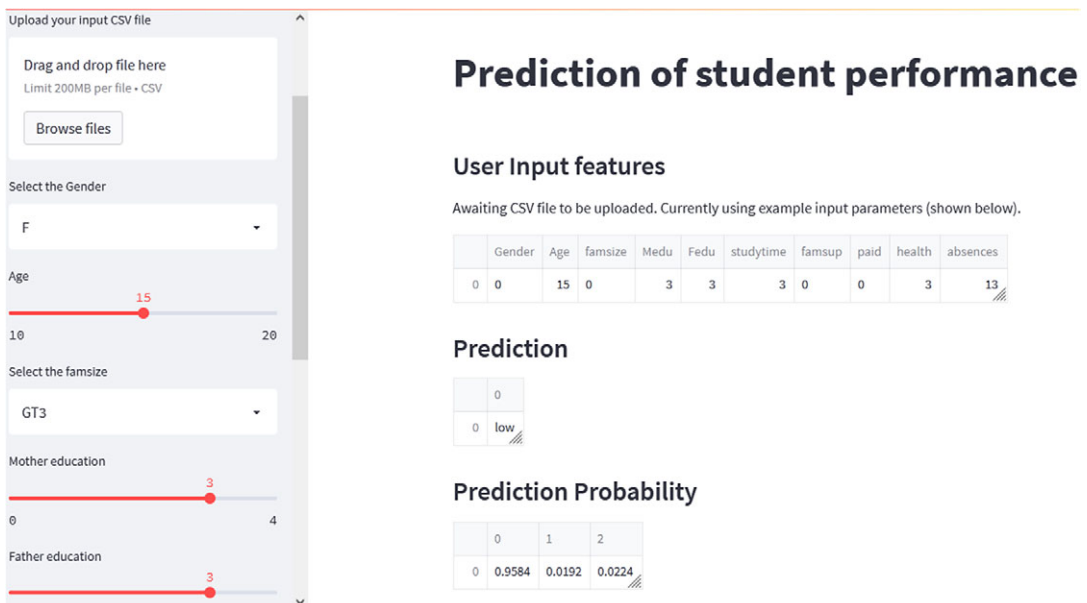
Upload your input CSV file

Drag and drop file here
Limit 200MB per file • CSV

Browse files

Select the Gender

F

Age

15

10

20

Select the famsize

GT3

Mother education

3

0

4

Father education

3

# Prediction of student performance

## User Input features

Awaiting CSV file to be uploaded. Currently using example input parameters (shown below).

| | Gender | Age | famsize | Medu | Fedu | studytime | famsup | paid | health | absences |
|---|---|---|---|---|---|---|---|---|---|---|
| 0 | 0 | 15 | 0 | 3 | 3 | 3 | 0 | 0 | 3 | 13 |

## Prediction

| | 0 |
|---|---|
| 0 | low |

## Prediction Probability

| | 0 | 1 | 2 |
|---|---|---|---|
| 0 | 0.9584 | 0.0192 | 0.0224 |